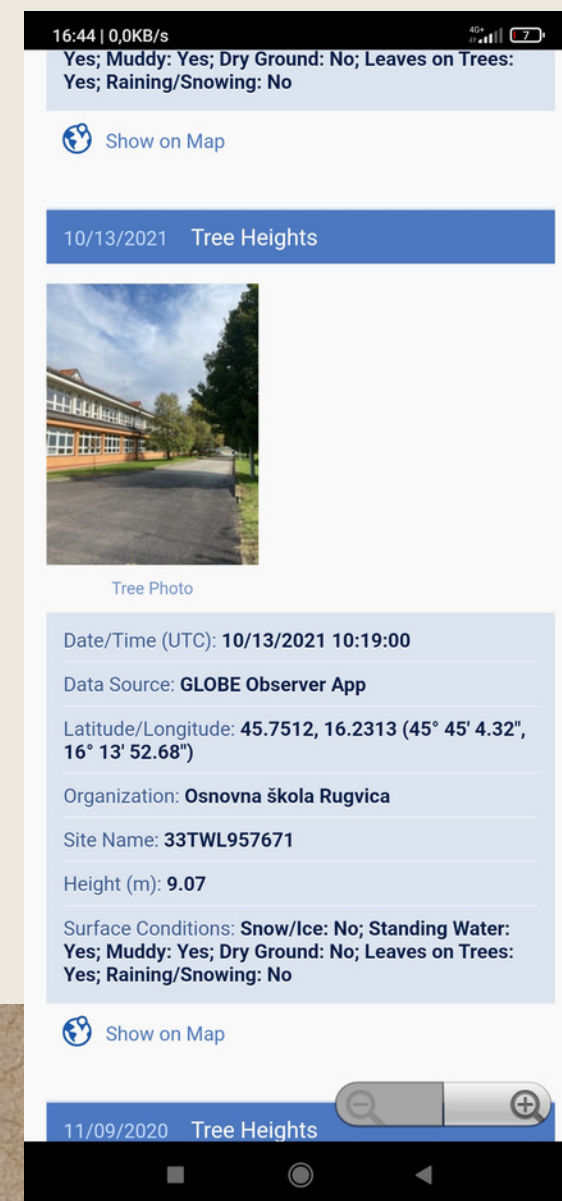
16:44 | 0,0KB/s

Yes; Muddy: Yes; Dry Ground: No; Leaves on Trees: Yes; Raining/Snowing: No

Show on Map

10/13/2021 Tree Heights

Tree Photo

Date/Time (UTC): 10/13/2021 10:19:00

Data Source: GLOBE Observer App

Latitude/Longitude: 45.7512, 16.2313 (45° 45' 4.32", 16° 13' 52.68")

Organization: Osnovna škola Rugvica

Site Name: 33TWL957671

Height (m): 9.07

Surface Conditions: Snow/Ice: No; Standing Water: Yes; Muddy: Yes; Dry Ground: No; Leaves on Trees: Yes; Raining/Snowing: No

Show on Map

11/09/2020 Tree Heights